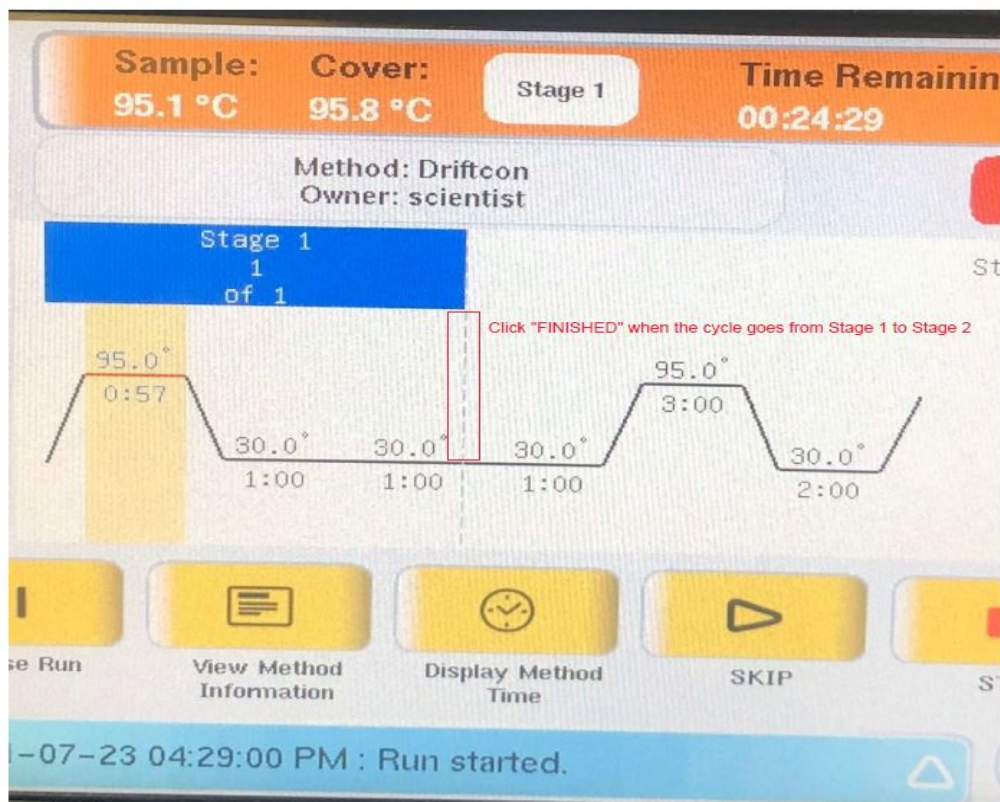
Sample:
95.1 °C

Cover:
95.8 °C

Stage 1

Time Remainin
00:24:29

Method: Driftcon
Owner: scientist

Stage 1
1
of 1

St

Click "FINISHED" when the cycle goes from Stage 1 to Stage 2

95.0°
0:57

30.0°
1:00

30.0°
1:00

30.0°
1:00

95.0°
3:00

30.0°
2:00

se Run

View Method Information

Display Method Time

SKIP

S

-07-23 04:29:00 PM : Run started.